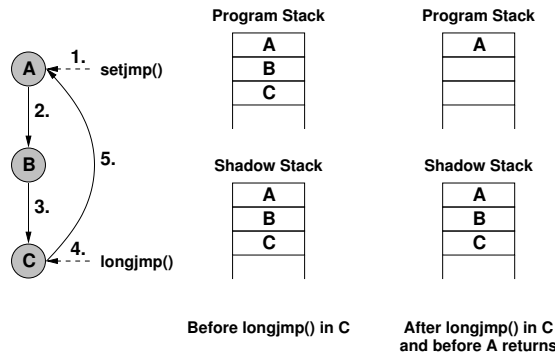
A
1.
setjmp()
2.
B
5.
3.
C
4.
longjmp()

Program Stack

| A |
|---|
| B |
| C |
| |

Shadow Stack

| A |
|---|
| B |
| C |
| |

Before longjmp() in C

Program Stack

| A |
|---|
| |
| |
| |

Shadow Stack

| A |
|---|
| B |
| C |
| |

After longjmp() in C and before A returns